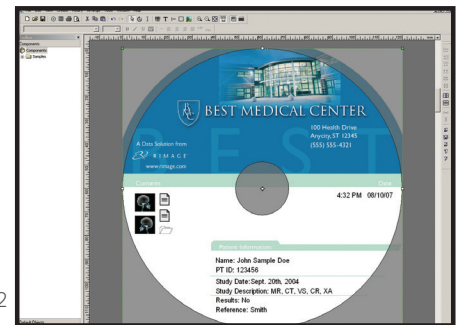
Components

BEST MEDICAL CENTER

100 Health Drive
Anycity, ST 12345
(555) 555-4321

A Data Solution from
RIMAGE
www.rimage.com

BEST

4:32 PM 08/10/07

Patient Information

Name: John Sample Doe
PT ID: 123456
Study Date: Sept. 20th, 2004
Study Description: MR, CT, VS, CR, XA
Results: No
Reference: Smith

2